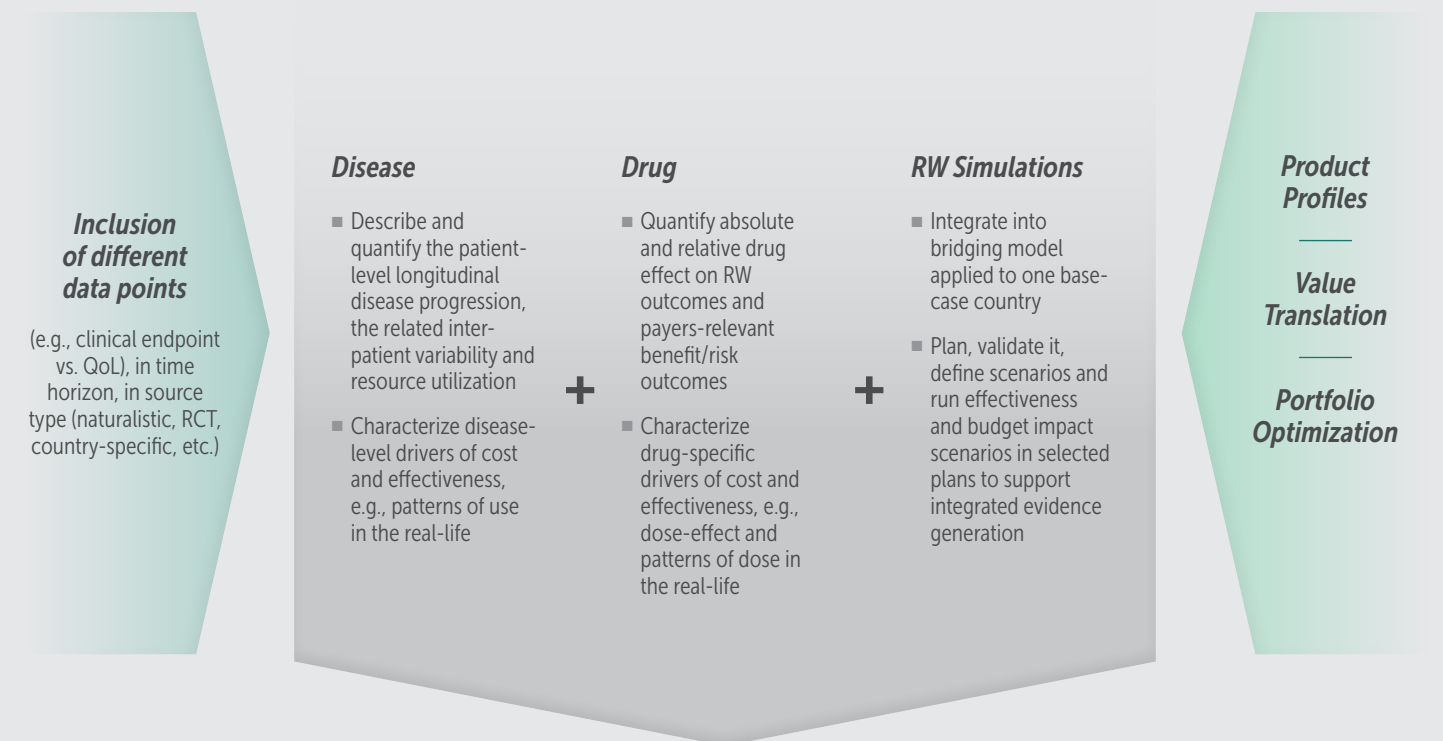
*Inclusion of different data points*

(e.g., clinical endpoint vs. QoL), in time horizon, in source type (naturalistic, RCT, country-specific, etc.)

*Disease*

- Describe and quantify the patient-level longitudinal disease progression, the related inter-patient variability and resource utilization
- Characterize disease-level drivers of cost and effectiveness, e.g., patterns of use in the real-life

+

*Drug*

- Quantify absolute and relative drug effect on RW outcomes and payers-relevant benefit/risk outcomes
- Characterize drug-specific drivers of cost and effectiveness, e.g., dose-effect and patterns of dose in the real-life

+

*RW Simulations*

- Integrate into bridging model applied to one base-case country
- Plan, validate it, define scenarios and run effectiveness and budget impact scenarios in selected plans to support integrated evidence generation

*Product Profiles*

*Value Translation*

*Portfolio Optimization*